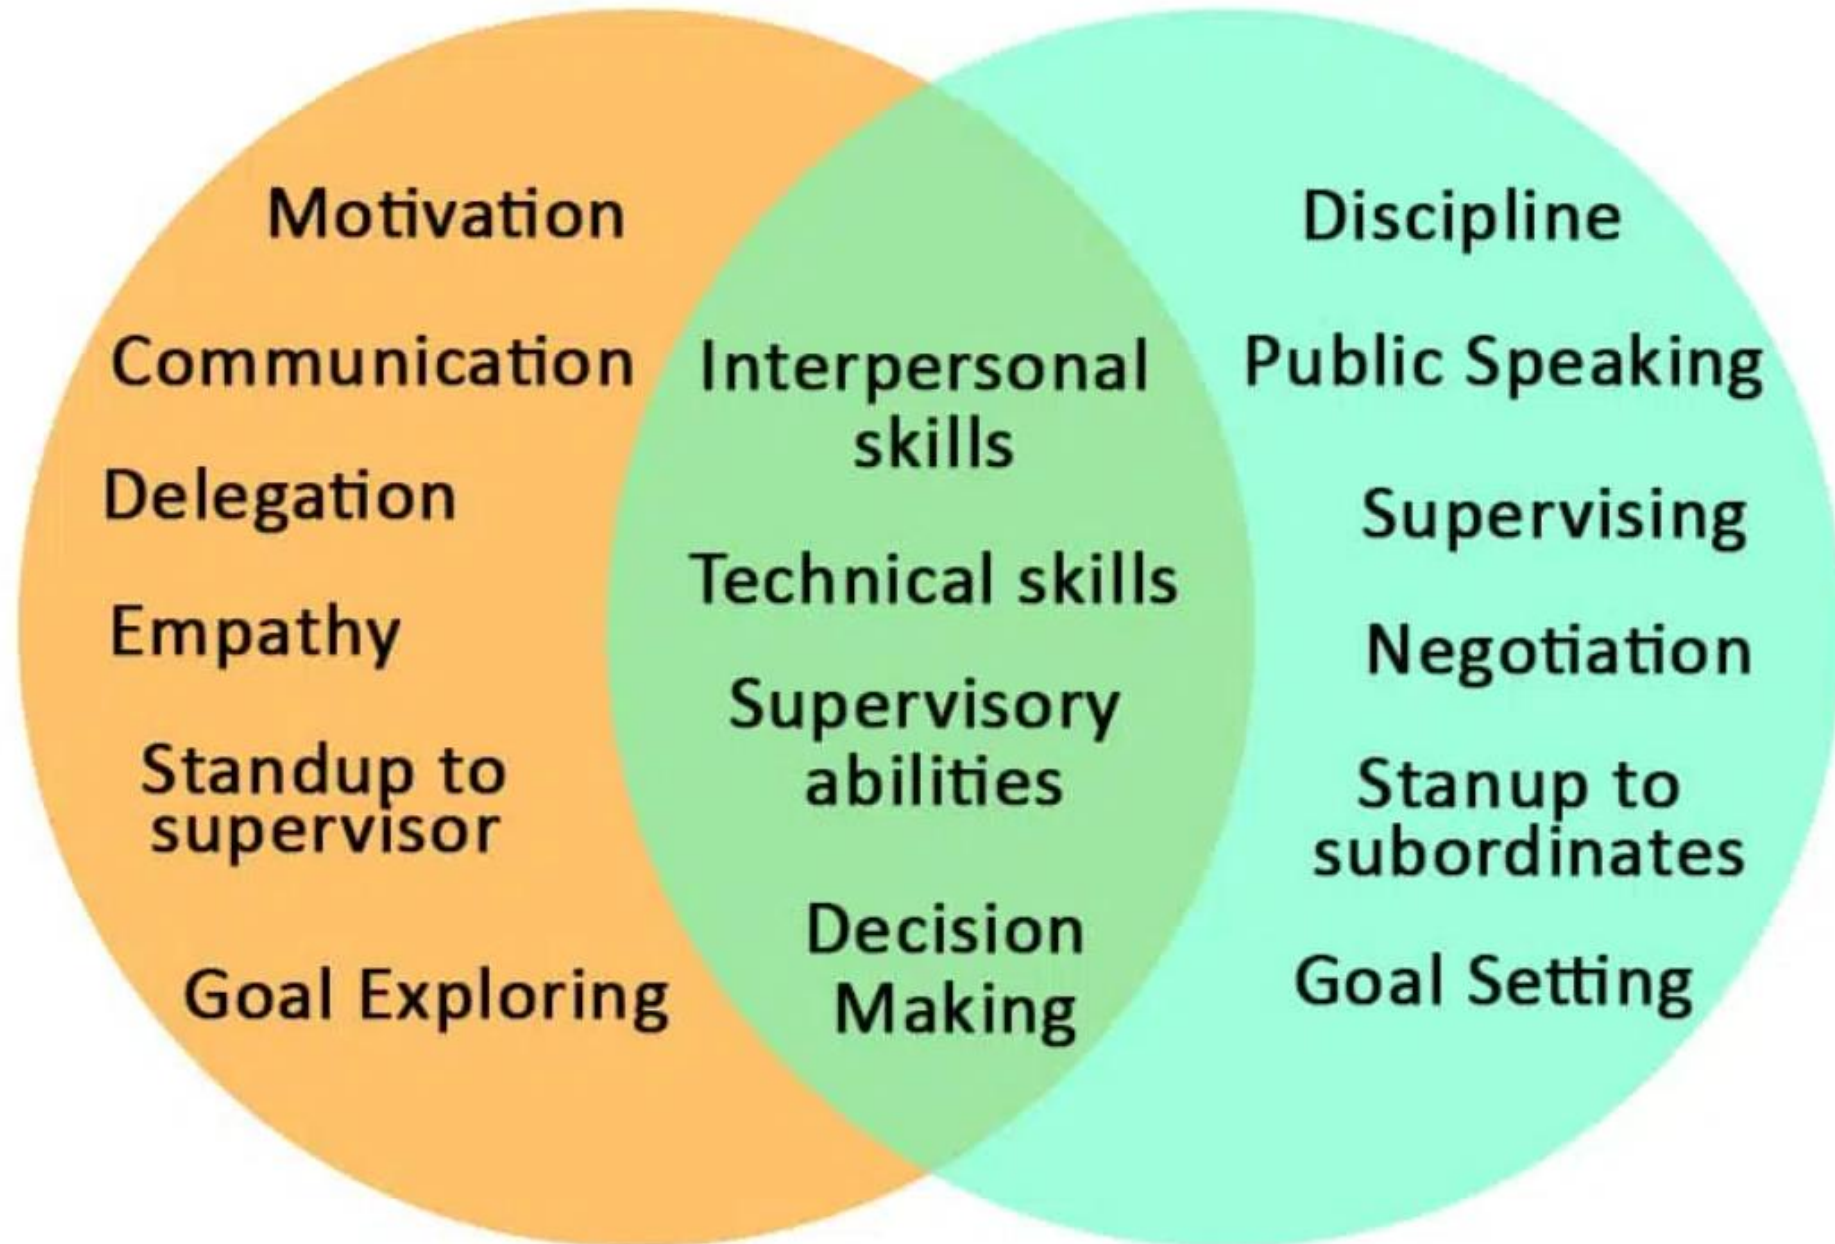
Motivation

Communication

Delegation

Empathy

Standup to supervisor

Goal Exploring

Interpersonal skills

Technical skills

Supervisory abilities

Decision Making

Discipline

Public Speaking

Supervising

Negotiation

Stanup to subordinates

Goal Setting